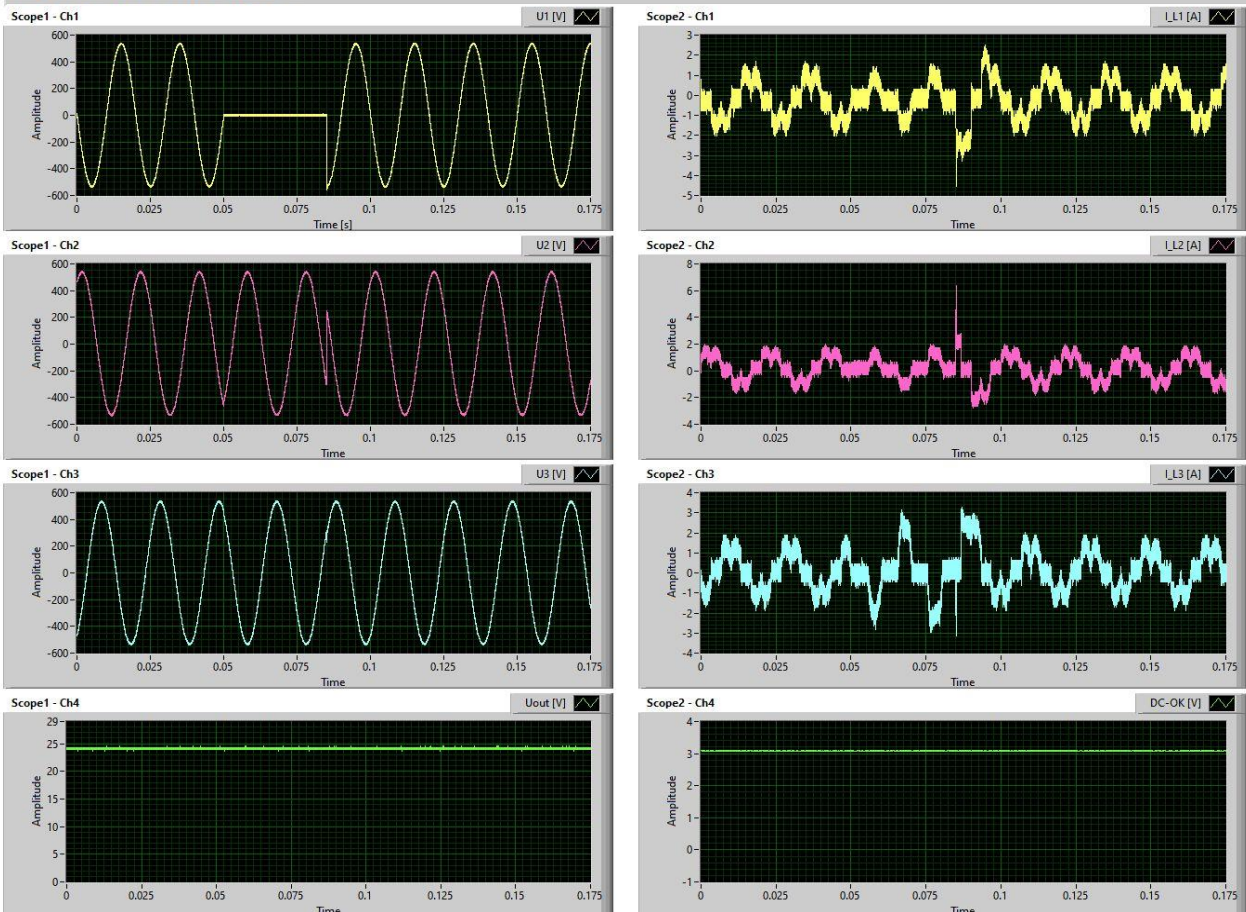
Scope1 - Ch1
U1 [V]
600
400
200
0
-200
-400
-600
Amplitude
0
0.025
0.05
0.075
0.1
0.125
0.15
0.175
Time [s]

Scope2 - Ch1
I_L1 [A]
3
2
1
0
-1
-2
-3
-4
-5
Amplitude
0
0.025
0.05
0.075
0.1
0.125
0.15
0.175
Time

Scope1 - Ch2
U2 [V]
600
400
200
0
-200
-400
-600
Amplitude
0
0.025
0.05
0.075
0.1
0.125
0.15
0.175
Time

Scope2 - Ch2
I_L2 [A]
8
6
4
2
0
-2
-4
Amplitude
0
0.025
0.05
0.075
0.1
0.125
0.15
0.175
Time

Scope1 - Ch3
U3 [V]
600
400
200
0
-200
-400
-600
Amplitude
0
0.025
0.05
0.075
0.1
0.125
0.15
0.175
Time

Scope2 - Ch3
I_L3 [A]
4
3
2
1
0
-1
-2
-3
-4
Amplitude
0
0.025
0.05
0.075
0.1
0.125
0.15
0.175
Time

Scope1 - Ch4
Uout [V]
29
25
20
15
10
5
0
Amplitude
0
0.025
0.05
0.075
0.1
0.125
0.15
0.175
Time

Scope2 - Ch4
DC-OK [V]
4
3
2
1
0
-1
Amplitude
0
0.025
0.05
0.075
0.1
0.125
0.15
0.175
Time